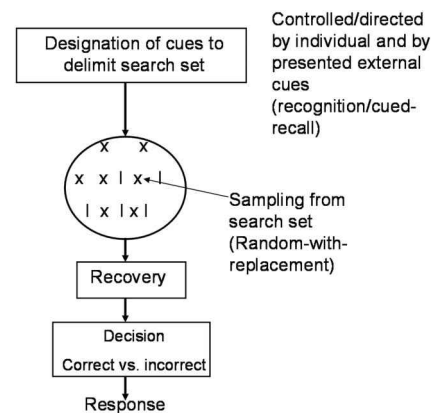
Designation of cues to delimit search set

Controlled/directed by individual and by presented external cues (recognition/cued-recall)

x x
x x I x I
I x I x I

Sampling from search set (Random-with-replacement)

Recovery

Decision
Correct vs. incorrect

Response